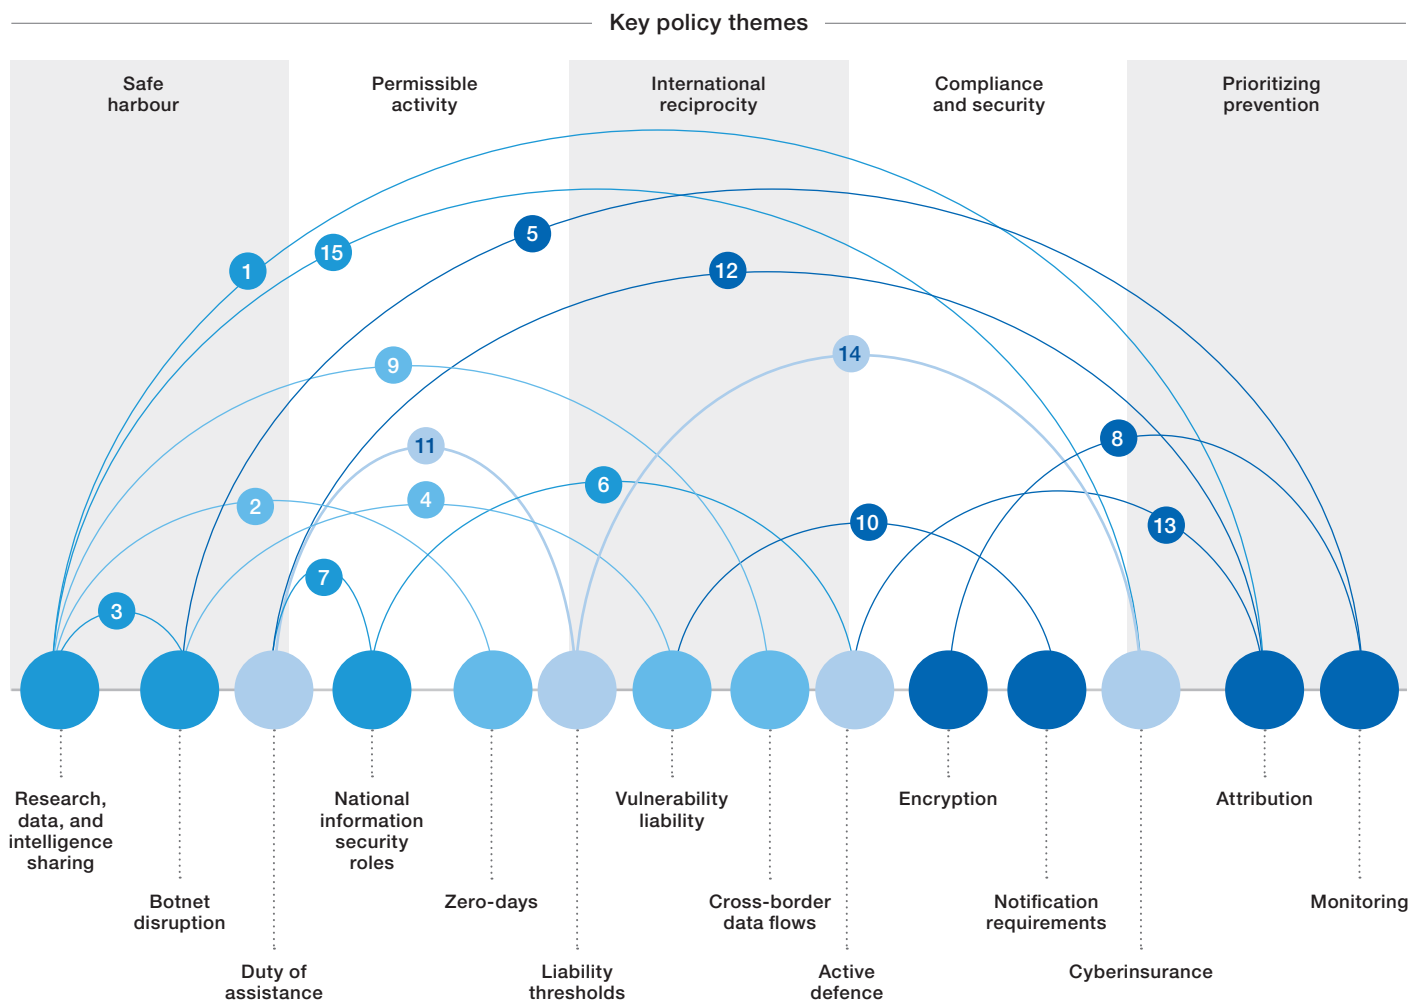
Key policy themes

Safe harbour

Permissible activity

International reciprocity

Compliance and security

Prioritizing prevention

1
15
5
12
9
14
11
8
2
4
6
10
13
3
7

Research, data, and intelligence sharing

Botnet disruption

Duty of assistance

National information security roles

Zero-days

Liability thresholds

Vulnerability liability

Cross-border data flows

Active defence

Encryption

Notification requirements

Cyberinsurance

Attribution

Monitoring